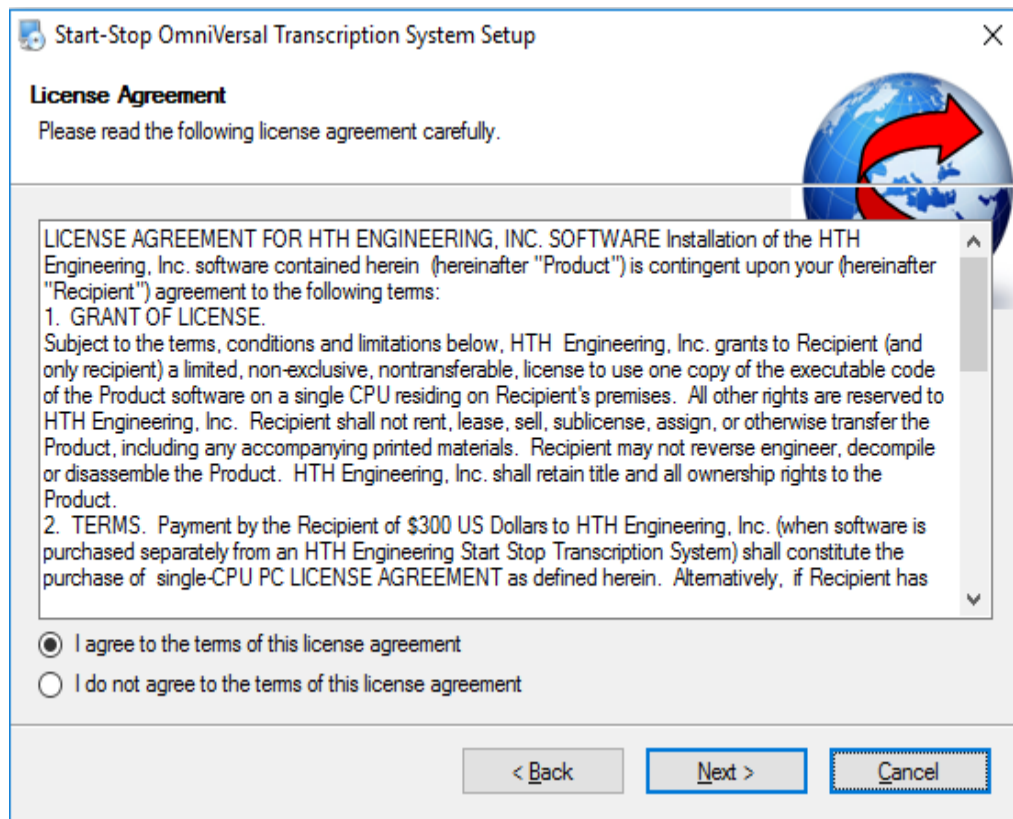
Start-Stop OmniVersal Transcription System Setup

License Agreement

Please read the following license agreement carefully.

LICENSE AGREEMENT FOR HTH ENGINEERING, INC. SOFTWARE Installation of the HTH Engineering, Inc. software contained herein (hereinafter "Product") is contingent upon your (hereinafter "Recipient") agreement to the following terms:
1. GRANT OF LICENSE.
Subject to the terms, conditions and limitations below, HTH Engineering, Inc. grants to Recipient (and only recipient) a limited, non-exclusive, nontransferable, license to use one copy of the executable code of the Product software on a single CPU residing on Recipient's premises. All other rights are reserved to HTH Engineering, Inc. Recipient shall not rent, lease, sell, sublicense, assign, or otherwise transfer the Product, including any accompanying printed materials. Recipient may not reverse engineer, decompile or disassemble the Product. HTH Engineering, Inc. shall retain title and all ownership rights to the Product.
2. TERMS. Payment by the Recipient of $300 US Dollars to HTH Engineering, Inc. (when software is purchased separately from an HTH Engineering Start Stop Transcription System) shall constitute the purchase of single-CPU PC LICENSE AGREEMENT as defined herein. Alternatively, if Recipient has

I agree to the terms of this license agreement

I do not agree to the terms of this license agreement

< Back

Next >

Cancel